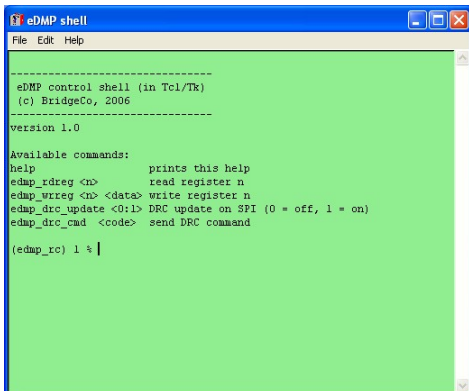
eDMP shell

File Edit Help

--------------------------------
eDMP control shell (in Tcl/Tk)
(c) BridgeCo, 2006
--------------------------------
version 1.0

Available commands:
help prints this help
edmp_rdreg <n> read register n
edmp_wrreg <n> <data> write register n
edmp_drc_update <0:1> DRC update on SPI (0 = off, 1 = on)
edmp_drc_cmd <code> send DRC command

(edmp_rc) 1 %